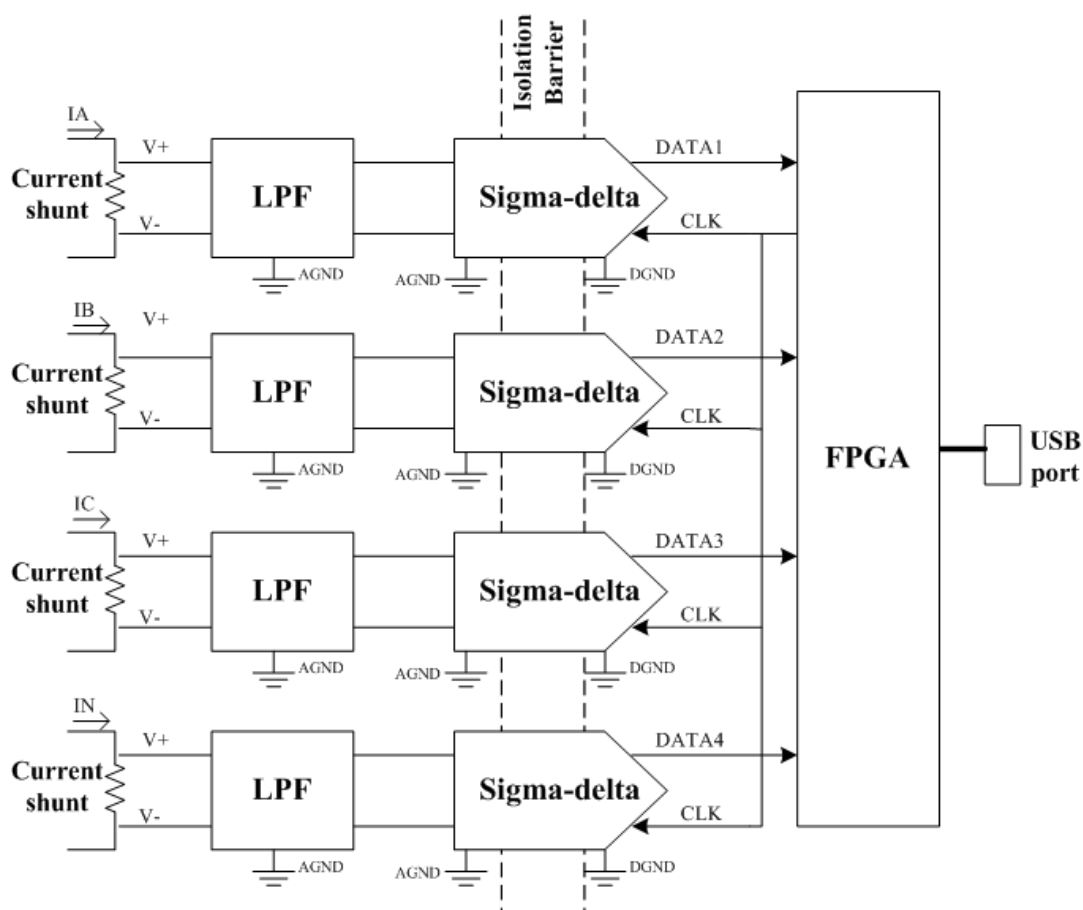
Isolation Barrier

IA
V+
Current shunt
V-
LPF
AGND
Sigma-delta
AGND
DGND
DATA1
CLK

IB
V+
Current shunt
V-
LPF
AGND
Sigma-delta
AGND
DGND
DATA2
CLK

IC
V+
Current shunt
V-
LPF
AGND
Sigma-delta
AGND
DGND
DATA3
CLK

IN
V+
Current shunt
V-
LPF
AGND
Sigma-delta
AGND
DGND
DATA4
CLK

FPGA

USB port